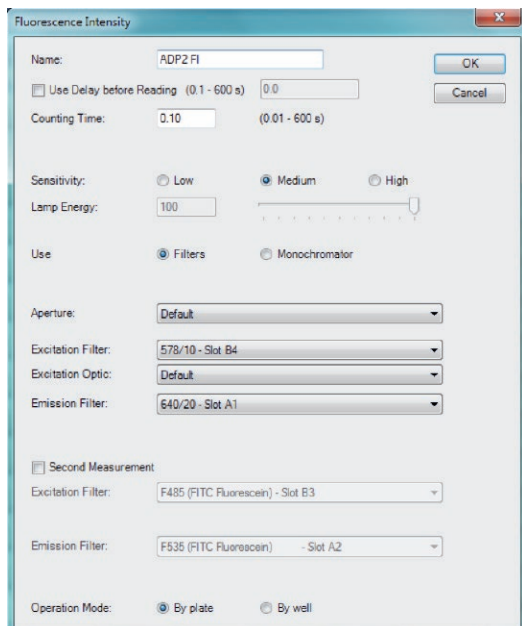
Fluorescence Intensity

Name: ADP2 FI

OK

Use Delay before Reading (0.1 - 600 s) 0.0

Cancel

Counting Time: 0.10 (0.01 - 600 s)

Sensitivity: Low Medium High

Lamp Energy: 100

Use Filters Monochromator

Aperture: Default

Excitation Filter: 578/10 - Slot B4

Excitation Optic: Default

Emission Filter: 640/20 - Slot A1

Second Measurement

Excitation Filter: F485 (FITC Fluorescein) - Slot B3

Emission Filter: F535 (FITC Fluorescein) - Slot A2

Operation Mode: By plate By well